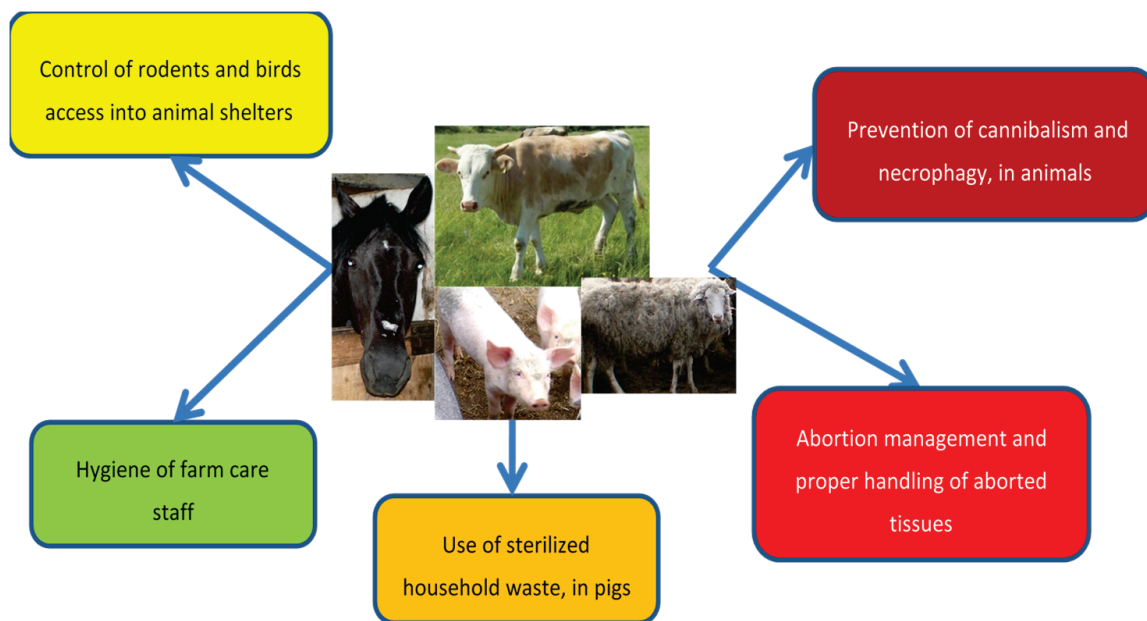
Control of rodents and birds access into animal shelters

Prevention of cannibalism and necrophagy, in animals

Hygiene of farm care staff

Use of sterilized household waste, in pigs

Abortion management and proper handling of aborted tissues